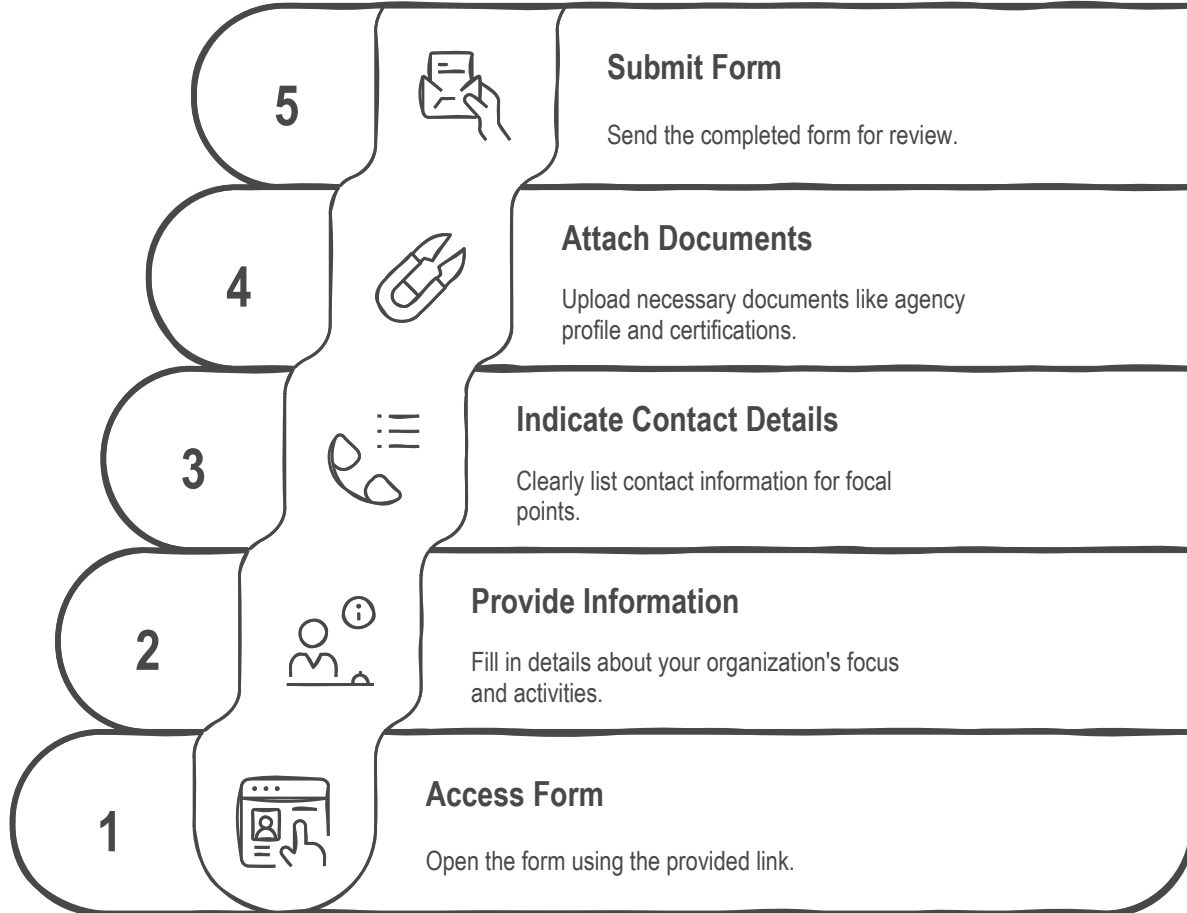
5

Submit Form

Send the completed form for review.

4

Attach Documents

Upload necessary documents like agency profile and certifications.

3

Indicate Contact Details

Clearly list contact information for focal points.

2

Provide Information

Fill in details about your organization's focus and activities.

1

Access Form

Open the form using the provided link.